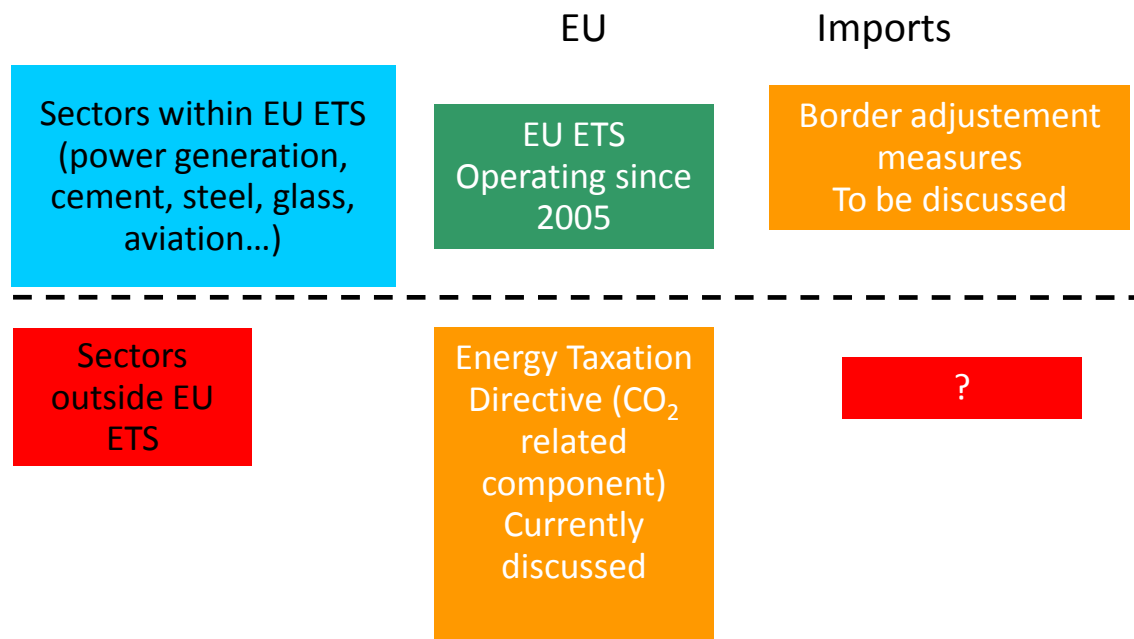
EU

Imports

Sectors within EU ETS (power generation, cement, steel, glass, aviation…)

EU ETS Operating since 2005

Border adjustement measures To be discussed

Sectors outside EU ETS

Energy Taxation Directive ($CO_2$ related component) Currently discussed

?